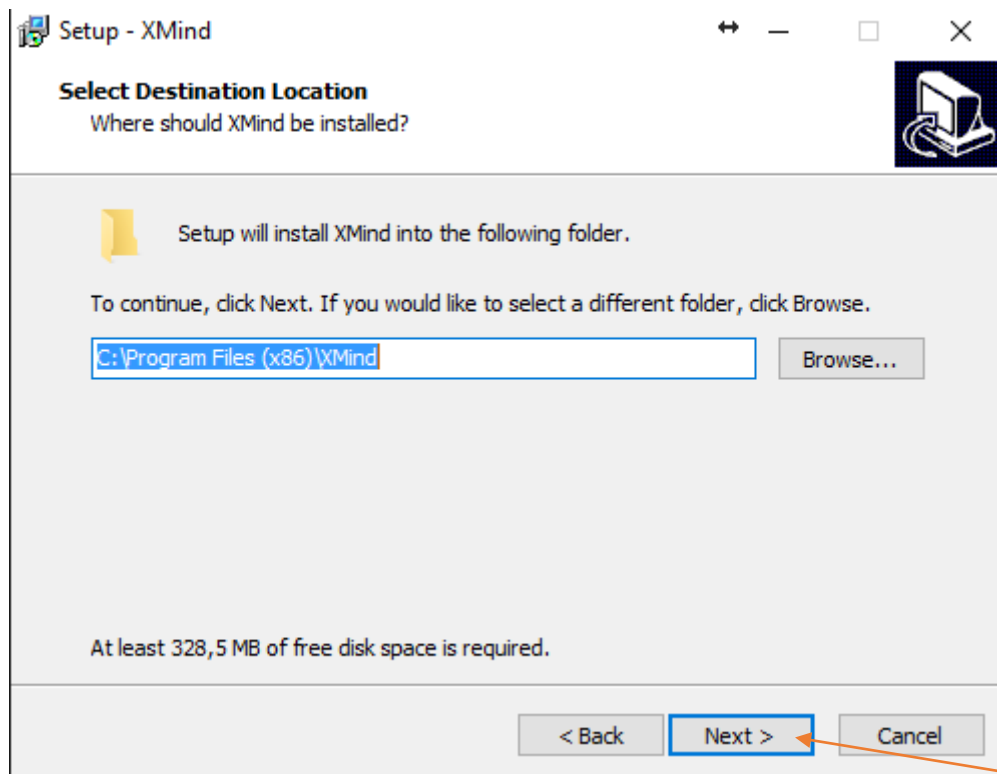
Setup - XMind

Select Destination Location
Where should XMind be installed?

Setup will install XMind into the following folder.

To continue, click Next. If you would like to select a different folder, click Browse.

C:\Program Files (x86)\XMind

Browse...

At least 328,5 MB of free disk space is required.

< Back

Next >

Cancel